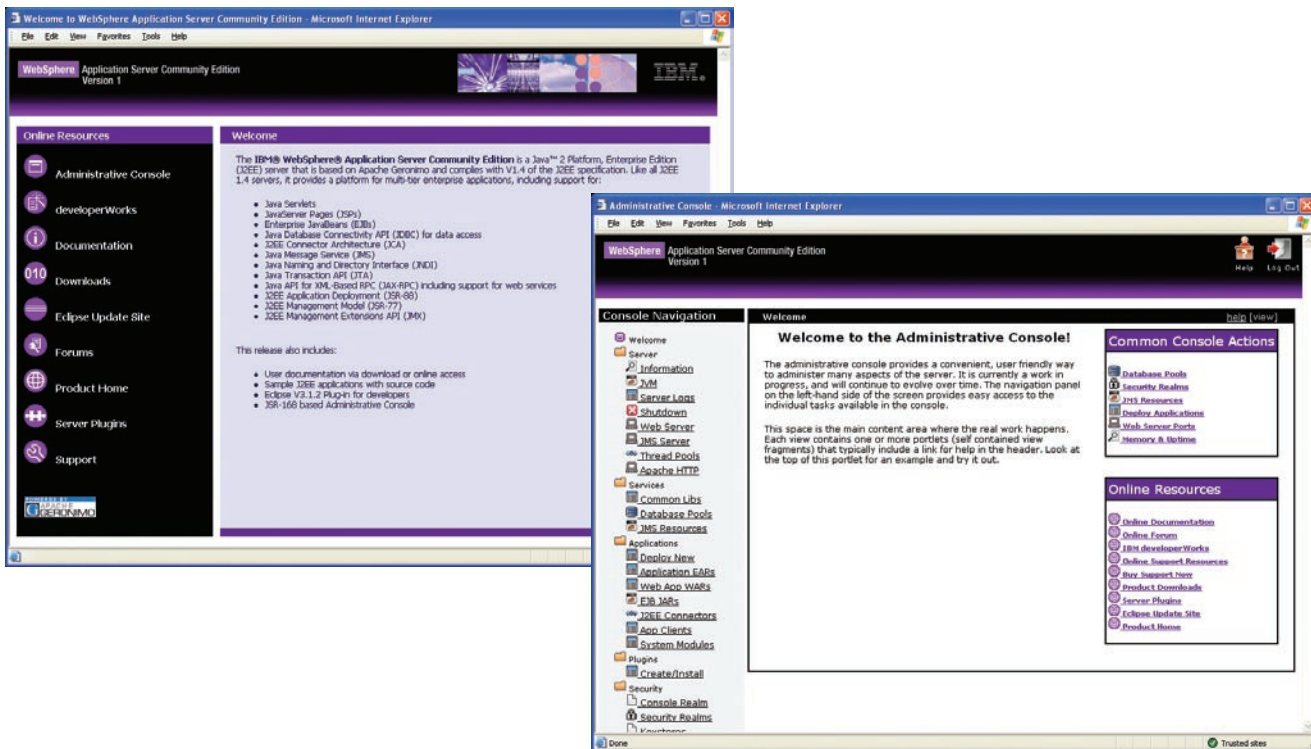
Welcome to WebSphere Application Server Community Edition - Microsoft Internet Explorer

File Edit View Favorites Tools Help

WebSphere Application Server Community Edition Version 1

IBM.

Online Resources

Administrative Console

developerWorks

Documentation

010 Downloads

Eclipse Update Site

Forums

Product Home

Server Plugins

Support

POWERED BY APACHE GERONIMO

Welcome

The IBM® WebSphere® Application Server Community Edition is a Java™ 2 Platform, Enterprise Edition (J2EE) server that is based on Apache Geronimo and complies with V1.4 of the J2EE specification. Like all J2EE 1.4 servers, it provides a platform for multi-tier enterprise applications, including support for:

- Java Servlets
- JavaServer Pages (JSPs)
- Enterprise JavaBeans (EJBs)
- Java Database Connectivity API (JDBC) for data access
- J2EE Connector Architecture (JCA)
- Java Message Service (JMS)
- Java Naming and Directory Interface (JNDI)
- Java Transaction API (JTA)
- Java API for XML-Based RPC (JAX-RPC) including support for web services
- J2EE Application Deployment (JSR-88)
- J2EE Management Model (JSR-77)
- J2EE Management Extensions API (JMX)

This release also includes:

- User documentation via download or online access
- Sample J2EE applications with source code
- Eclipse V3.1.2 Plug-in for developers
- JSR-168 based Administrative Console

Administrative Console - Microsoft Internet Explorer

File Edit View Favorites Tools Help

WebSphere Application Server Community Edition Version 1

Help Log Out

Console Navigation

Welcome
Server
Information
JVM
Server Logs
Shutdown
Web Server
JMS Server
Thread Pools
Apache HTTP
Services
Common Libs
Database Pools
JMS Resources
Applications
Deploy New
Application EARs
Web App WARs
EJB JARs
J2EE Connectors
App Clients
System Modules
Plugins
Create/Install
Security
Console Realm
Security Realms
Keystores

Welcome

help [view]

Welcome to the Administrative Console!

The administrative console provides a convenient, user friendly way to administer many aspects of the server. It is currently a work in progress, and will continue to evolve over time. The navigation panel on the left-hand side of the screen provides easy access to the individual tasks available in the console.

This space is the main content area where the real work happens. Each view contains one or more portlets (self contained view fragments) that typically include a link for help in the header. Look at the top of this portlet for an example and try it out.

Common Console Actions

Database Pools
Security Realms
JMS Resources
Deploy Applications
Web Server Ports
Memory & Uptime

Online Resources

Online Documentation
Online Forum
IBM developerWorks
Online Support Resources
Buy Support Now
Product Downloads
Server Plugins
Eclipse Update Site
Product Home

Done

Trusted sites